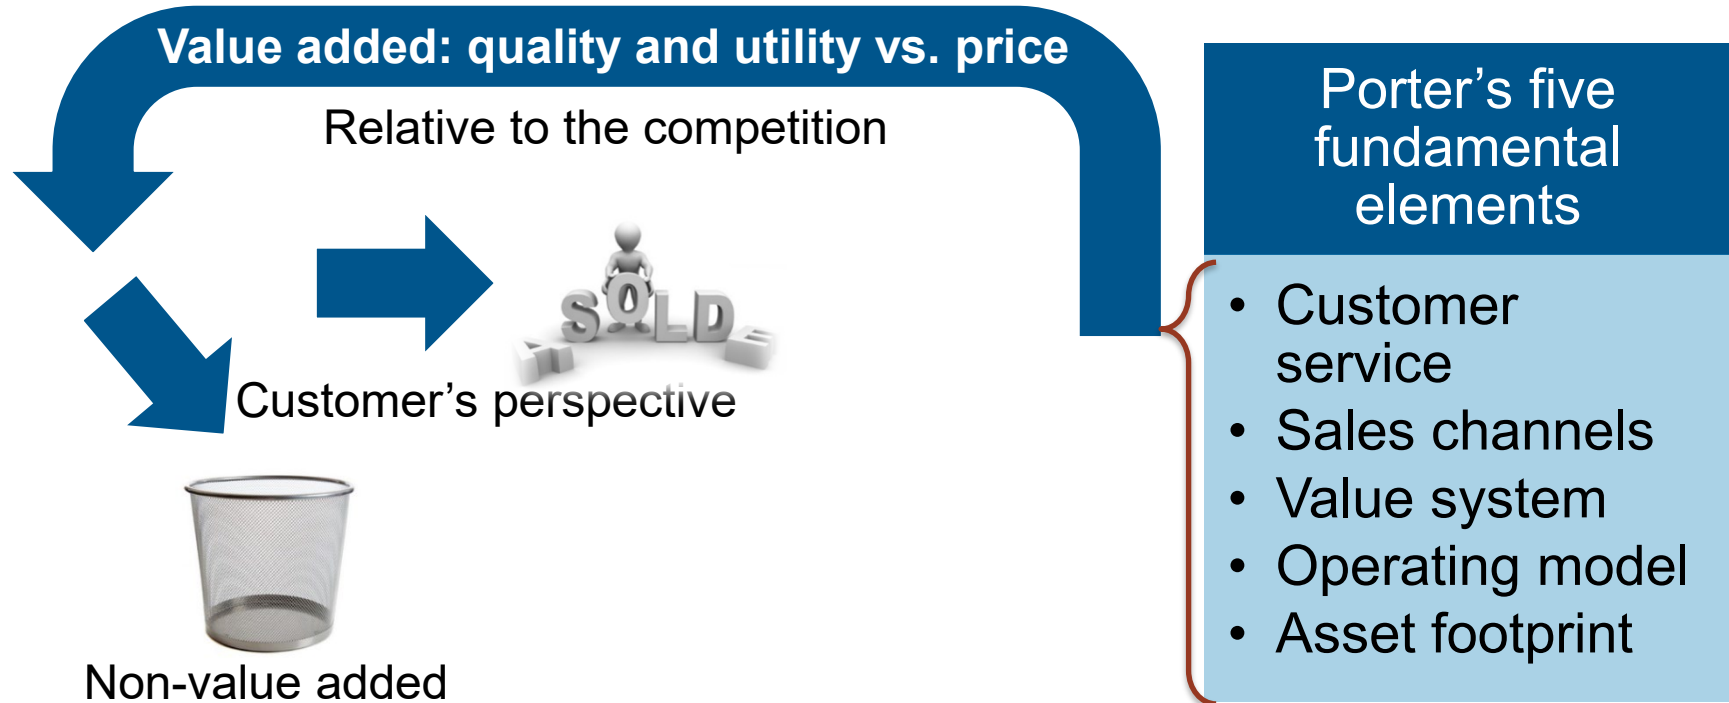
Value added: quality and utility vs. price

Relative to the competition

SOLD

Customer's perspective

Non-value added

Porter's five fundamental elements

- Customer service
- Sales channels
- Value system
- Operating model
- Asset footprint